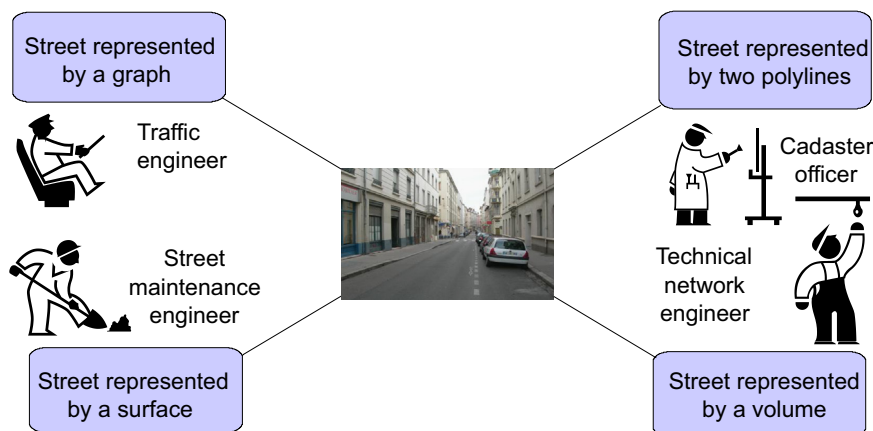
Street represented by a graph

Traffic engineer

Street represented by two polylines

Cadaster officer

Street maintenance engineer

Technical network engineer

Street represented by a surface

Street represented by a volume